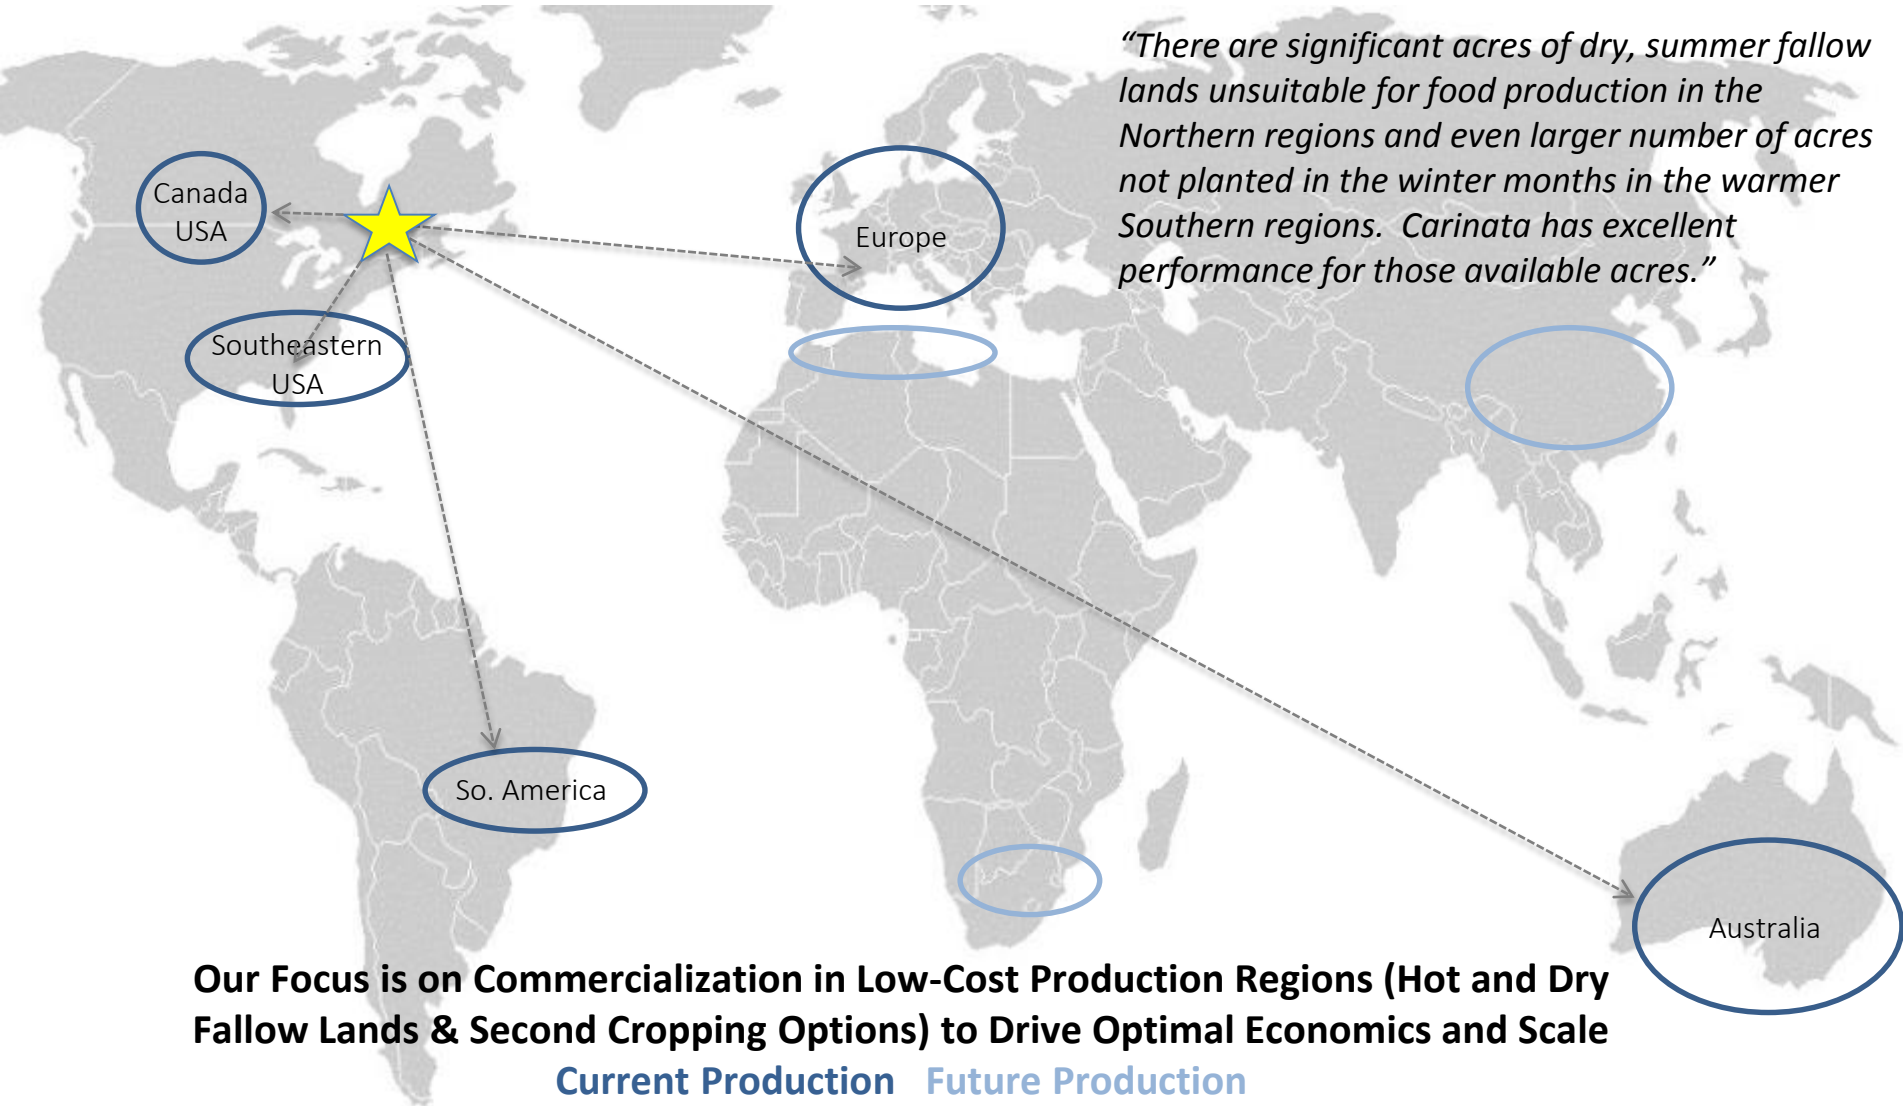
"There are significant acres of dry, summer fallow lands unsuitable for food production in the Northern regions and even larger number of acres not planted in the winter months in the warmer Southern regions. Carinata has excellent performance for those available acres."

Canada USA

Europe

Southeastern USA

So. America

Australia

Our Focus is on Commercialization in Low-Cost Production Regions (Hot and Dry Fallow Lands & Second Cropping Options) to Drive Optimal Economics and Scale

Current Production Future Production